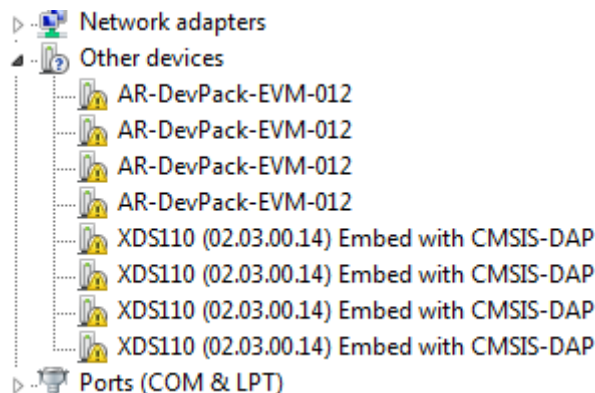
Network adapters
Other devices
AR-DevPack-EVM-012
AR-DevPack-EVM-012
AR-DevPack-EVM-012
AR-DevPack-EVM-012
XDS110 (02.03.00.14) Embed with CMSIS-DAP
XDS110 (02.03.00.14) Embed with CMSIS-DAP
XDS110 (02.03.00.14) Embed with CMSIS-DAP
XDS110 (02.03.00.14) Embed with CMSIS-DAP
Ports (COM & LPT)